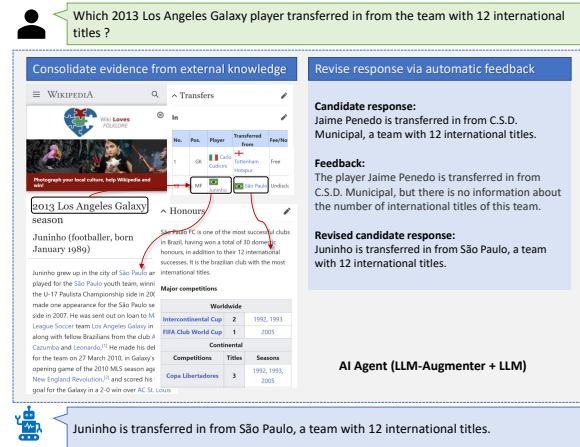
Which 2013 Los Angeles Galaxy player transferred in from the team with 12 international titles ?

Consolidate evidence from external knowledge

WIKIPEDIA

Wiki Loves FOLKLORE

Photograph your local culture, help Wikipedia and win!

2013 Los Angeles Galaxy season

Juninho (footballer, born January 1989)

Juninho grew up in the city of São Paulo an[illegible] played for the São Paulo youth team, winni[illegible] the U-17 Paulista Championship side in 20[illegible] made one appearance for the São Paulo se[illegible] side in 2007. He was sent out on loan to M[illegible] League Soccer team Los Angeles Galaxy in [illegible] along with fellow Brazilians from the club A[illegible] Cazumba and Leonardo.[2] He made his del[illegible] for the team on 27 March 2010, in Galaxy's opening game of the 2010 MLS season ag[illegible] New England Revolution,[2] and scored his goal for the Galaxy in a 2-0 win over AC St. Louis

Transfers

In

| No. | Pos. | Player | Transferred from | Fee/No |
|---|---|---|---|---|
| 1 | GK | Carlo Cudicini | Tottenham Hotspur | Free |
| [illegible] | MF | Juninho | São Paulo | Undisclo |

Honours

São Paulo FC is one of the most successful clubs in Brazil, having won a total of 30 domestic honours, in addition to their 12 international successes. It is the brazilian club with the most international titles.

Major competitions

| Worldwide | | |
|---|---|---|
| Intercontinental Cup | 2 | 1992, 1993 |
| FIFA Club World Cup | 1 | 2005 |
| Continental | | |
| Competitions | Titles | Seasons |
| Copa Libertadores | 3 | 1992, 1993, 2005 |

Revise response via automatic feedback

Candidate response:
Jaime Penedo is transferred in from C.S.D. Municipal, a team with 12 international titles.

Feedback:
The player Jaime Penedo is transferred in from C.S.D. Municipal, but there is no information about the number of international titles of this team.

Revised candidate response:
Juninho is transferred in from São Paulo, a team with 12 international titles.

AI Agent (LLM-Augmenter + LLM)

Juninho is transferred in from São Paulo, a team with 12 international titles.